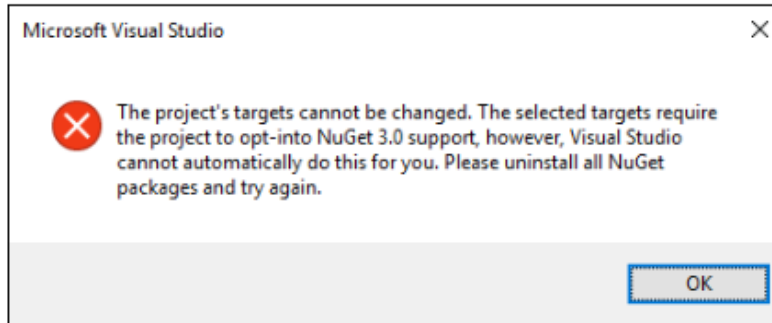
Microsoft Visual Studio

The project's targets cannot be changed. The selected targets require the project to opt-into NuGet 3.0 support, however, Visual Studio cannot automatically do this for you. Please uninstall all NuGet packages and try again.

OK